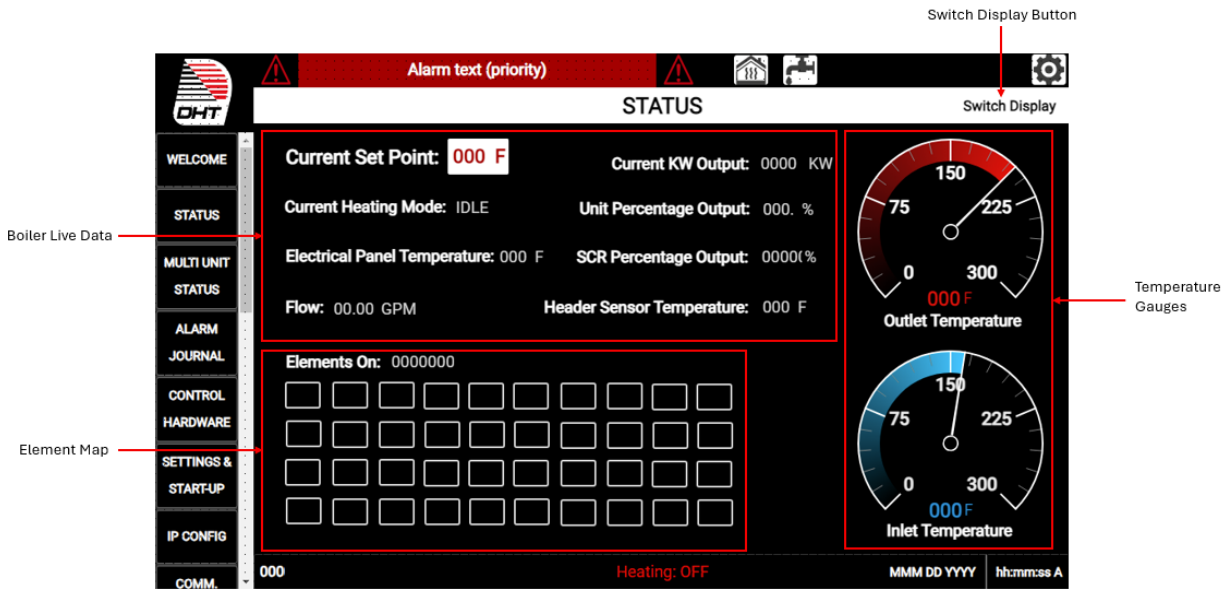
Switch Display Button

DHT

Alarm text (priority)

STATUS

Switch Display

WELCOME

STATUS

MULTI UNIT STATUS

ALARM JOURNAL

CONTROL HARDWARE

SETTINGS & START-UP

IP CONFIG

COMM.

Boiler Live Data

Current Set Point: 000 F

Current KW Output: 0000 KW

Current Heating Mode: IDLE

Unit Percentage Output: 000. %

Electrical Panel Temperature: 000 F

SCR Percentage Output: 0000( %

Flow: 00.00 GPM

Header Sensor Temperature: 000 F

Element Map

Elements On: 0000000

150
75
225
0
300
000 F
Outlet Temperature

150
75
225
0
300
000 F
Inlet Temperature

Temperature Gauges

000

Heating: OFF

MMM DD YYYY

hh:mm:ss A